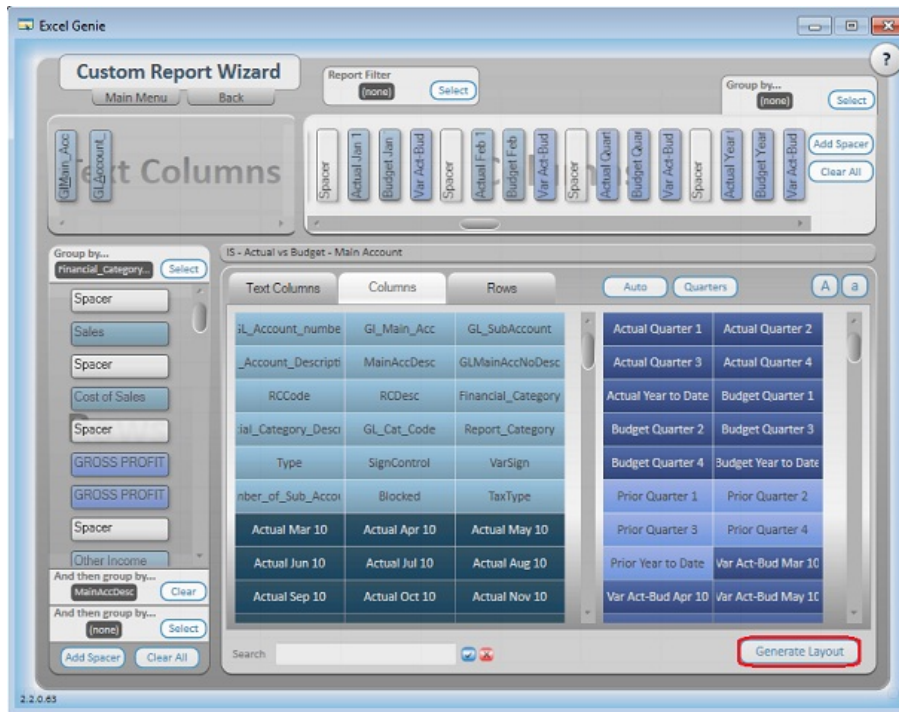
Excel Genie

?

Custom Report Wizard
Main Menu
Back

Report Filter
(none)
Select

Group by...
(none)
Select

GlMain_Acc
GLAccount_
Text Columns

Spacer
Actual Jan 1
Budget Jan
Var Act-Bud
Spacer
Actual Feb 1
Budget Feb
Var Act-Bud
Spacer
Actual Quart
Budget Quar
Var Act-Bud
Spacer
Actual Year
Budget Year
Var Act-Bud
Add Spacer
Clear All

Group by...
Financial_Category
Select

Spacer
Sales
Spacer
Cost of Sales
Spacer
GROSS PROFIT
GROSS PROFIT
Spacer
Other Income

And then group by...
MainAccDesc
Clear
And then group by...
(none)
Select
Add Spacer
Clear All

IS - Actual vs Budget - Main Account

Text Columns
Columns
Rows

| GL_Account_numbe | Gl_Main_Acc | GL_SubAccount |
|---|---|---|
| _Account_Descripti | MainAccDesc | GLMainAccNoDesc |
| RCCode | RCDesc | Financial_Category |
| ial_Category_Desc | GL_Cat_Code | Report_Category |
| Type | SignControl | VarSign |
| nber_of_Sub_Accou | Blocked | TaxType |
| Actual Mar 10 | Actual Apr 10 | Actual May 10 |
| Actual Jun 10 | Actual Jul 10 | Actual Aug 10 |
| Actual Sep 10 | Actual Oct 10 | Actual Nov 10 |

Auto
Quarters
A
a

| Actual Quarter 1 | Actual Quarter 2 |
|---|---|
| Actual Quarter 3 | Actual Quarter 4 |
| Actual Year to Date | Budget Quarter 1 |
| Budget Quarter 2 | Budget Quarter 3 |
| Budget Quarter 4 | Budget Year to Date |
| Prior Quarter 1 | Prior Quarter 2 |
| Prior Quarter 3 | Prior Quarter 4 |
| Prior Year to Date | Var Act-Bud Mar 10 |
| Var Act-Bud Apr 10 | Var Act-Bud May 10 |

Search

Generate Layout

2.2.0.63